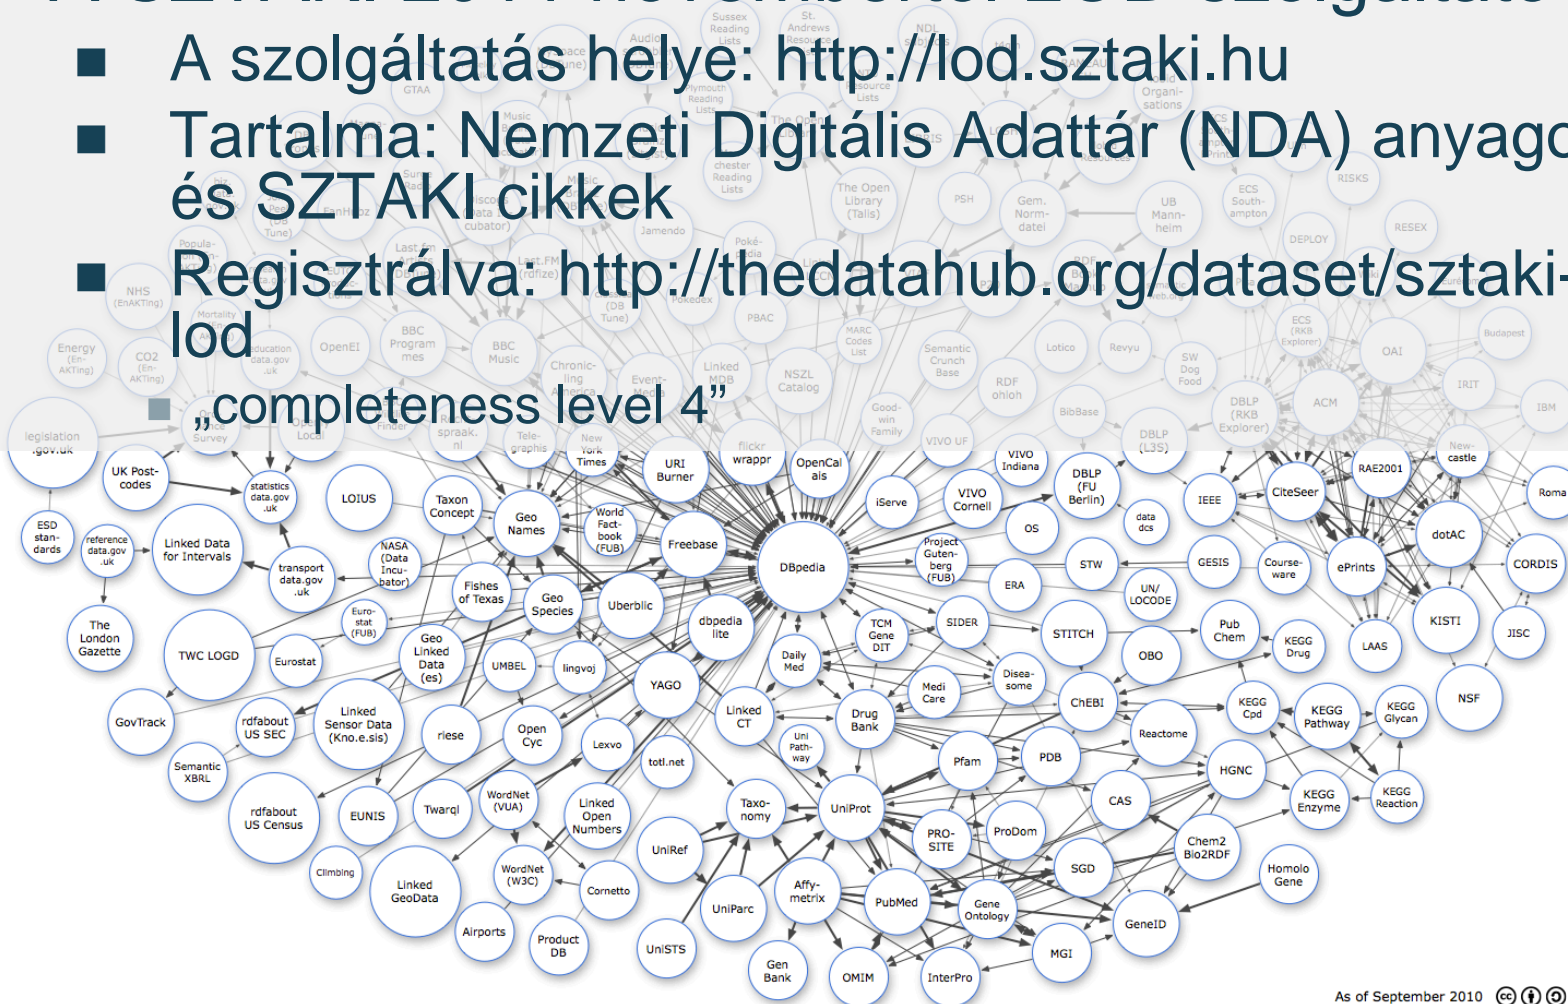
A szolgáltatás helye: http://lod.sztaki.hu

Tartalma: Nemzeti Digitális Adattár (NDA) anyago és SZTAKI cikkek

Regisztrálva: http://thedatahub.org/dataset/sztaki-lod

„completeness level 4”

legislation .gov.uk
UK Post-codes
statistics data.gov .uk
LOIUS
Taxon Concept
Geo Names
World Fact-book (FUB)
Freebase
URI Burner
flickr wrappr
OpenCal ais
DBpedia
iServe
VIVO Cornell
VIVO Indiana
DBLP (FU Berlin)
data dcs
IEEE
CiteSeer
RAE2001
New-castle
Roma
ESD stan-dards
reference data.gov .uk
Linked Data for Intervals
transport data.gov .uk
NASA (Data Incu-bator)
Fishes of Texas
Geo Species
Uberblic
dbpedia lite
Project Guten-berg (FUB)
OS
STW
GESIS
Course-ware
ePrints
dotAC
CORDIS
The London Gazette
TWC LOGD
Eurostat
Euro-stat (FUB)
Geo Linked Data (es)
UMBEL
lingvoj
YAGO
Daily Med
TCM Gene DIT
SIDER
ERA
UN/ LOCODE
STITCH
Pub Chem
KEGG Drug
LAAS
KISTI
JISC
GovTrack
rdfabout US SEC
Linked Sensor Data (Kno.e.sis)
riese
Open Cyc
Lexvo
Linked CT
Drug Bank
Medi Care
Disea-some
ChEBI
OBO
KEGG Cpd
KEGG Pathway
KEGG Glycan
NSF
Semantic XBRL
totl.net
Uni Path-way
Pfam
PDB
Reactome
HGNC
rdfabout US Census
EUNIS
Twarql
WordNet (VUA)
Linked Open Numbers
Taxo-nomy
UniProt
PRO-SITE
ProDom
CAS
KEGG Enzyme
KEGG Reaction
UniRef
Chem2 Bio2RDF
Climbing
Linked GeoData
WordNet (W3C)
Cornetto
Affy-metrix
PubMed
Gene Ontology
SGD
Homolo Gene
UniParc
GeneID
Airports
Product DB
UniSTS
Gen Bank
OMIM
InterPro
MGI
As of September 2010